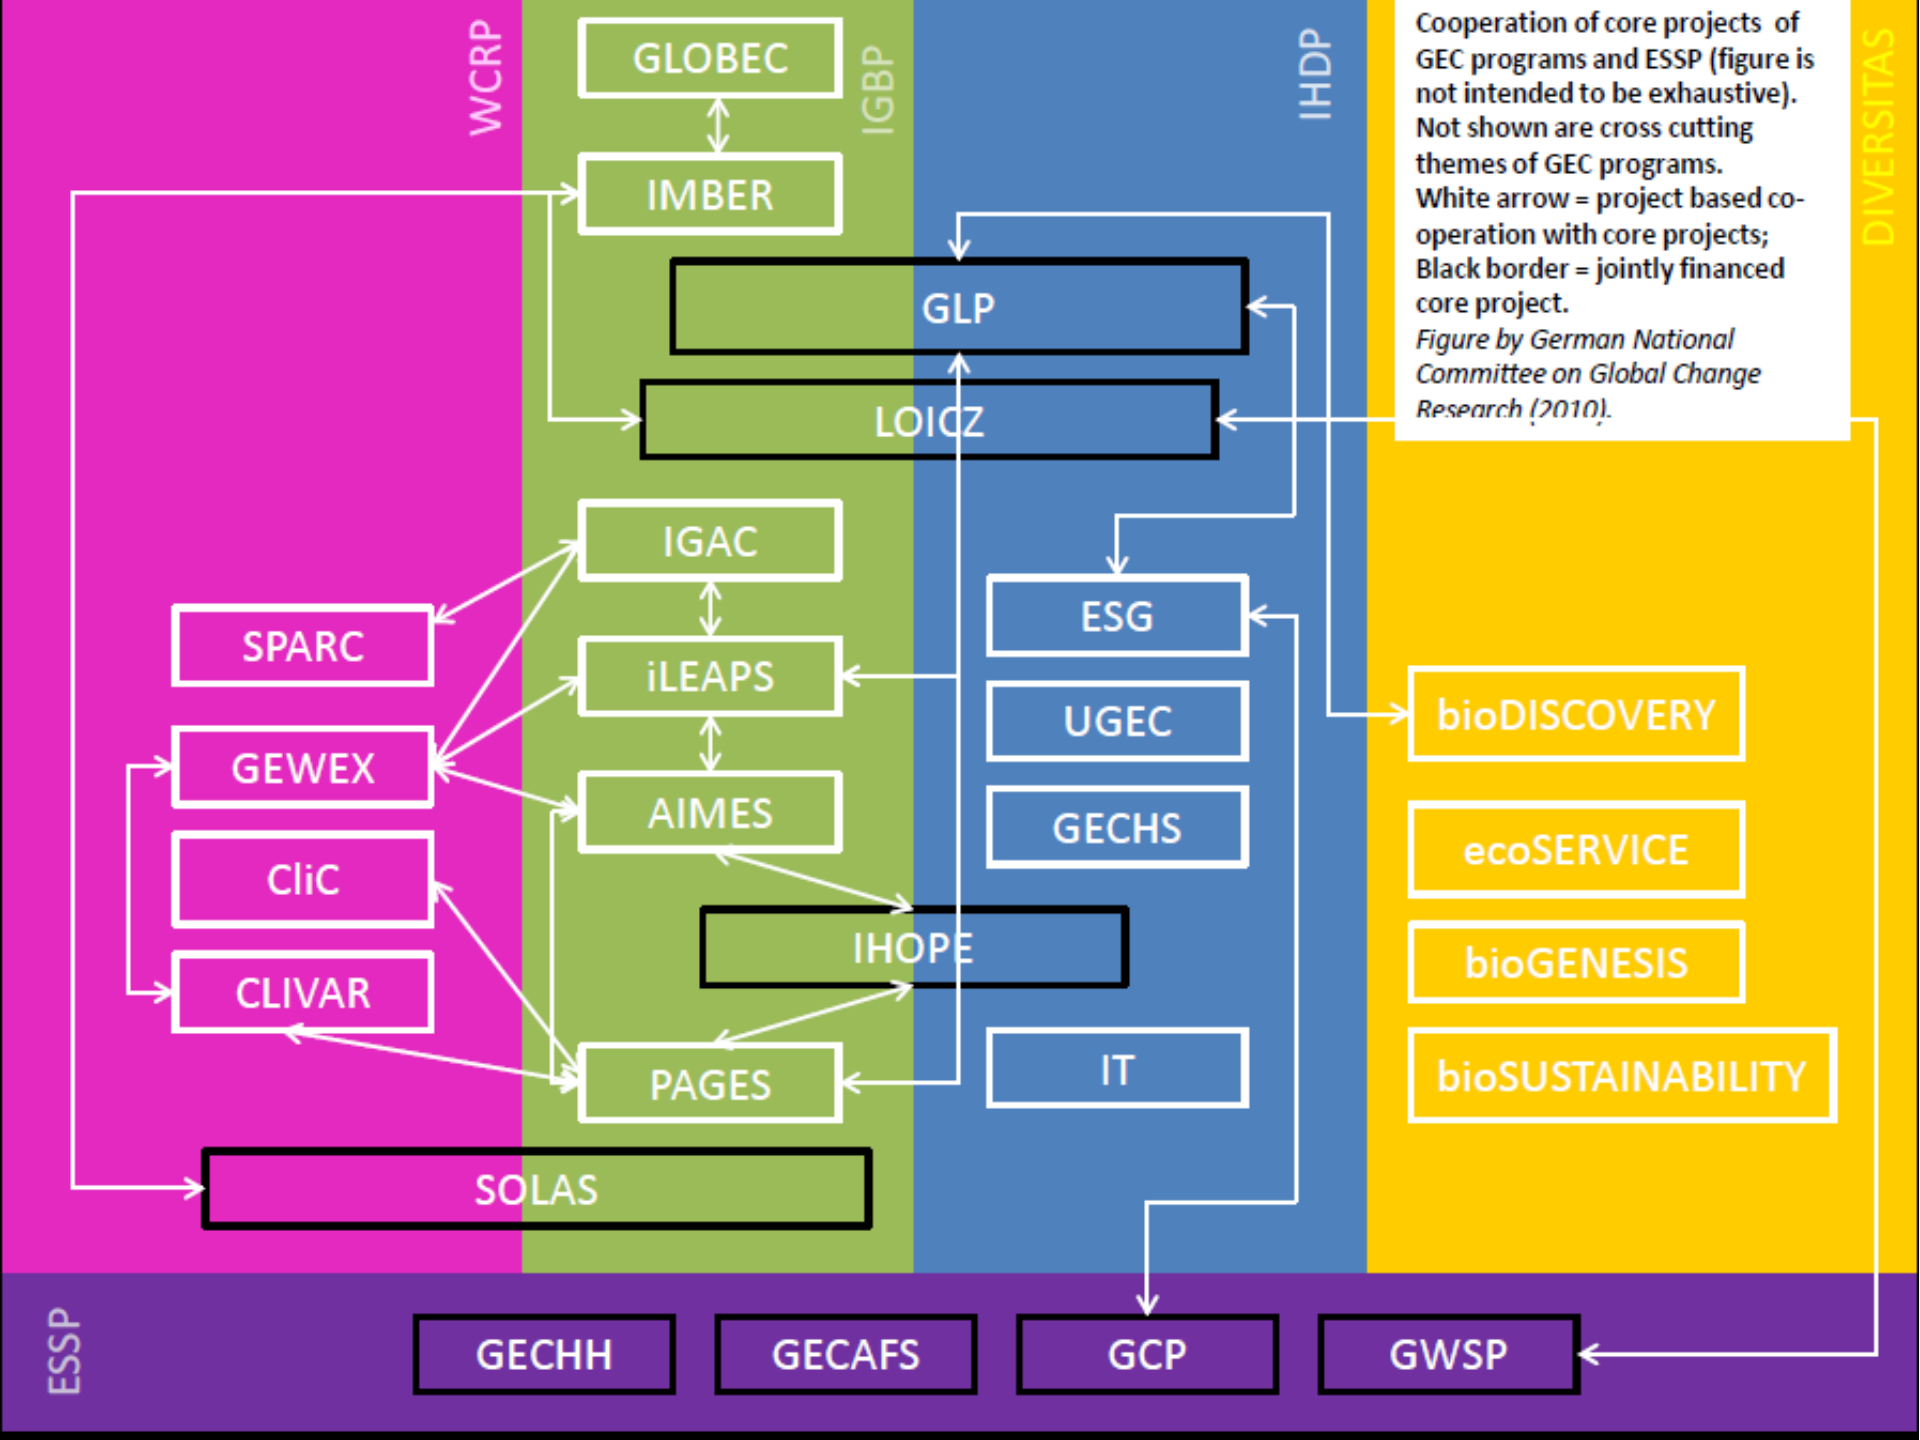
WCRP

IGBP

IHDP

DIVERSITAS

Cooperation of core projects of GEC programs and ESSP (figure is not intended to be exhaustive). Not shown are cross cutting themes of GEC programs.
White arrow = project based co-operation with core projects;
Black border = jointly financed core project.
*Figure by German National Committee on Global Change Research (2010).*

GLOBEC

IMBER

GLP

LOICZ

IGAC

SPARC

iLEAPS

GEWEX

AIMES

CliC

CLIVAR

IHOPE

PAGES

SOLAS

ESG

UGEC

GECHS

IT

bioDISCOVERY

ecoSERVICE

bioGENESIS

bioSUSTAINABILITY

ESSP

GECHH

GECAFS

GCP

GWSP